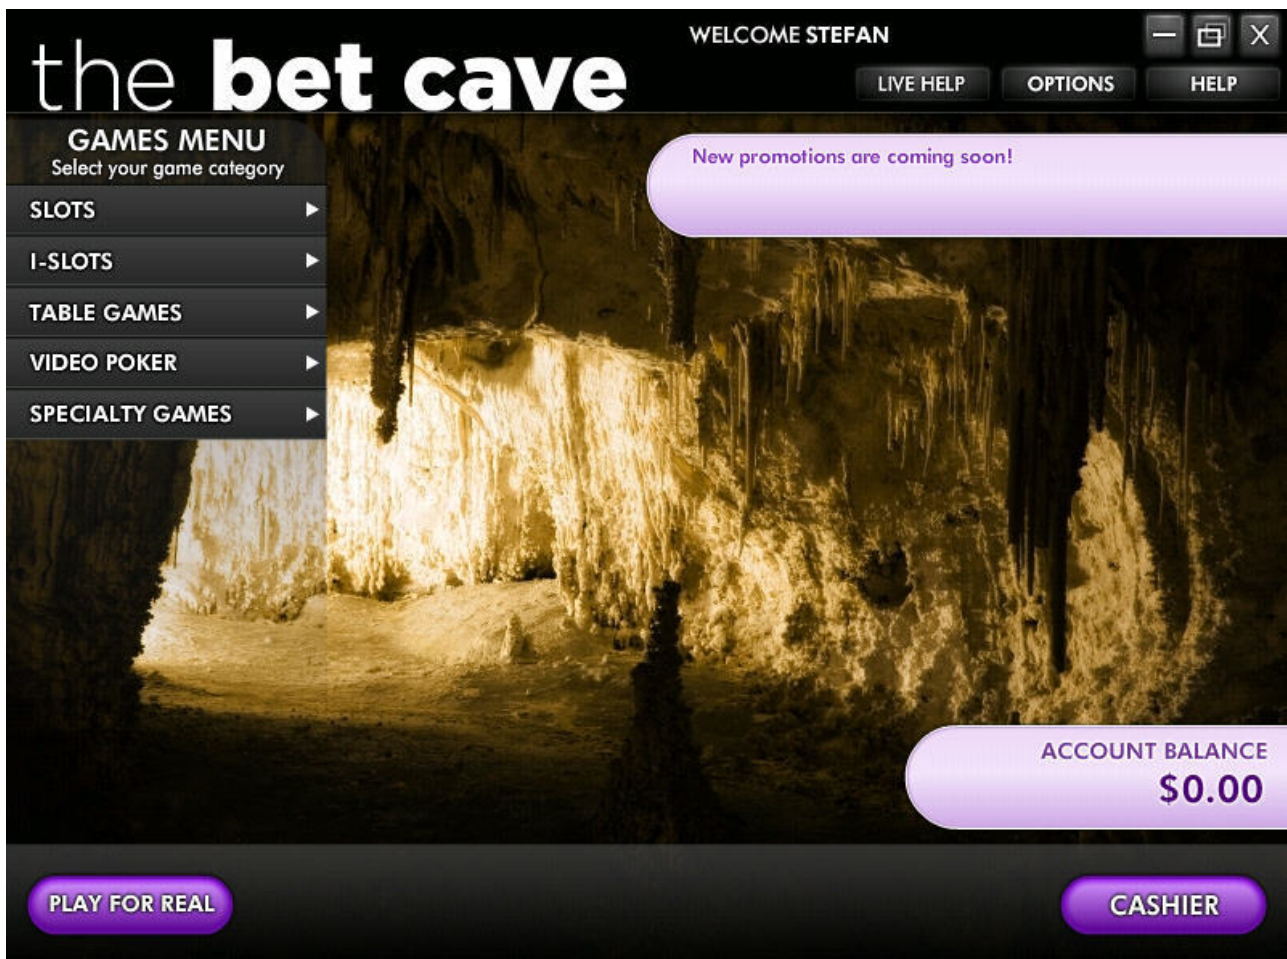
the bet cave

WELCOME STEFAN

LIVE HELP
OPTIONS
HELP

GAMES MENU
Select your game category

SLOTS
I-SLOTS
TABLE GAMES
VIDEO POKER
SPECIALTY GAMES

New promotions are coming soon!

ACCOUNT BALANCE
$0.00

PLAY FOR REAL

CASHIER